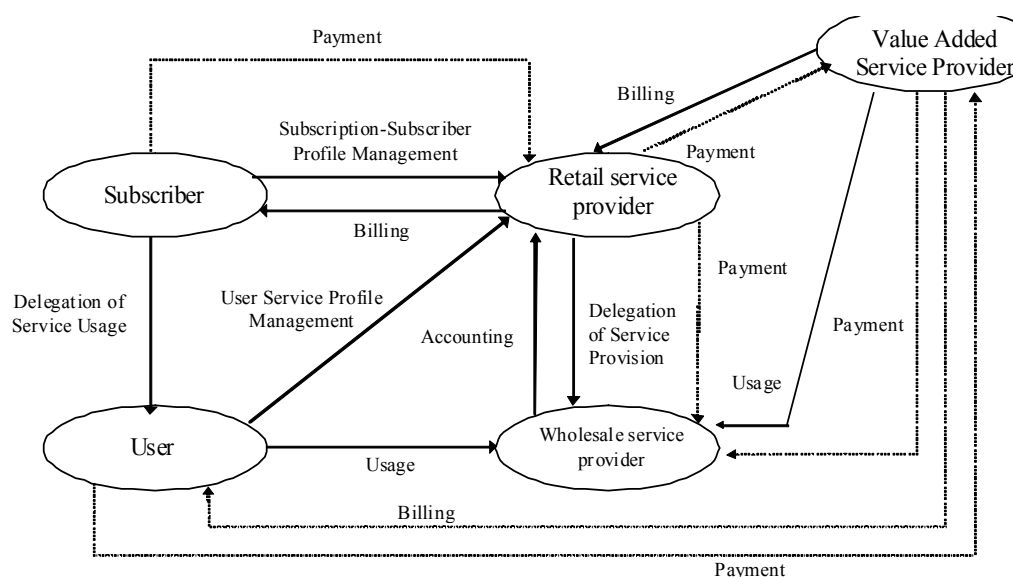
Payment

Value Added Service Provider

Billing

Subscription-Subscriber Profile Management

Payment

Subscriber

Retail service provider

Billing

Payment

Delegation of Service Usage

User Service Profile Management

Delegation of Service Provision

Payment

Accounting

Usage

User

Usage

Wholesale service provider

Billing

Payment